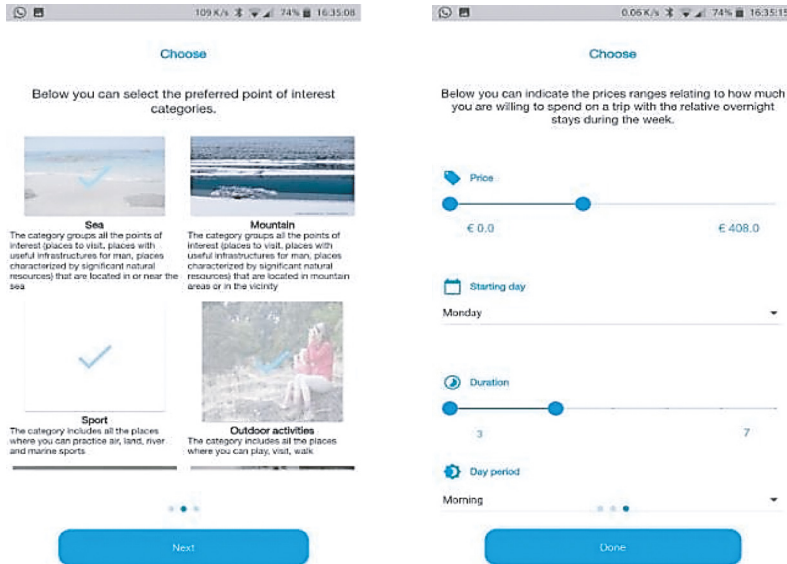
109 K/s 74% 16:35:08

Choose

Below you can select the preferred point of interest categories.

Sea
The category groups all the points of interest (places to visit, places with useful infrastructures for man, places characterized by significant natural resources) that are located in or near the sea

Mountain
The category groups all the points of interest (places to visit, places with useful infrastructures for man, places characterized by significant natural resources) that are located in mountain areas or in the vicinity

Sport
The category includes all the places where you can practice air, land, river and marine sports

Outdoor activities
The category includes all the places where you can play, visit, walk

Next

0.06 K/s 74% 16:35:15

Choose

Below you can indicate the prices ranges relating to how much you are willing to spend on a trip with the relative overnight stays during the week.

Price

€ 0.0

€ 408.0

Starting day

Monday

Duration

3

7

Day period

Morning

Done